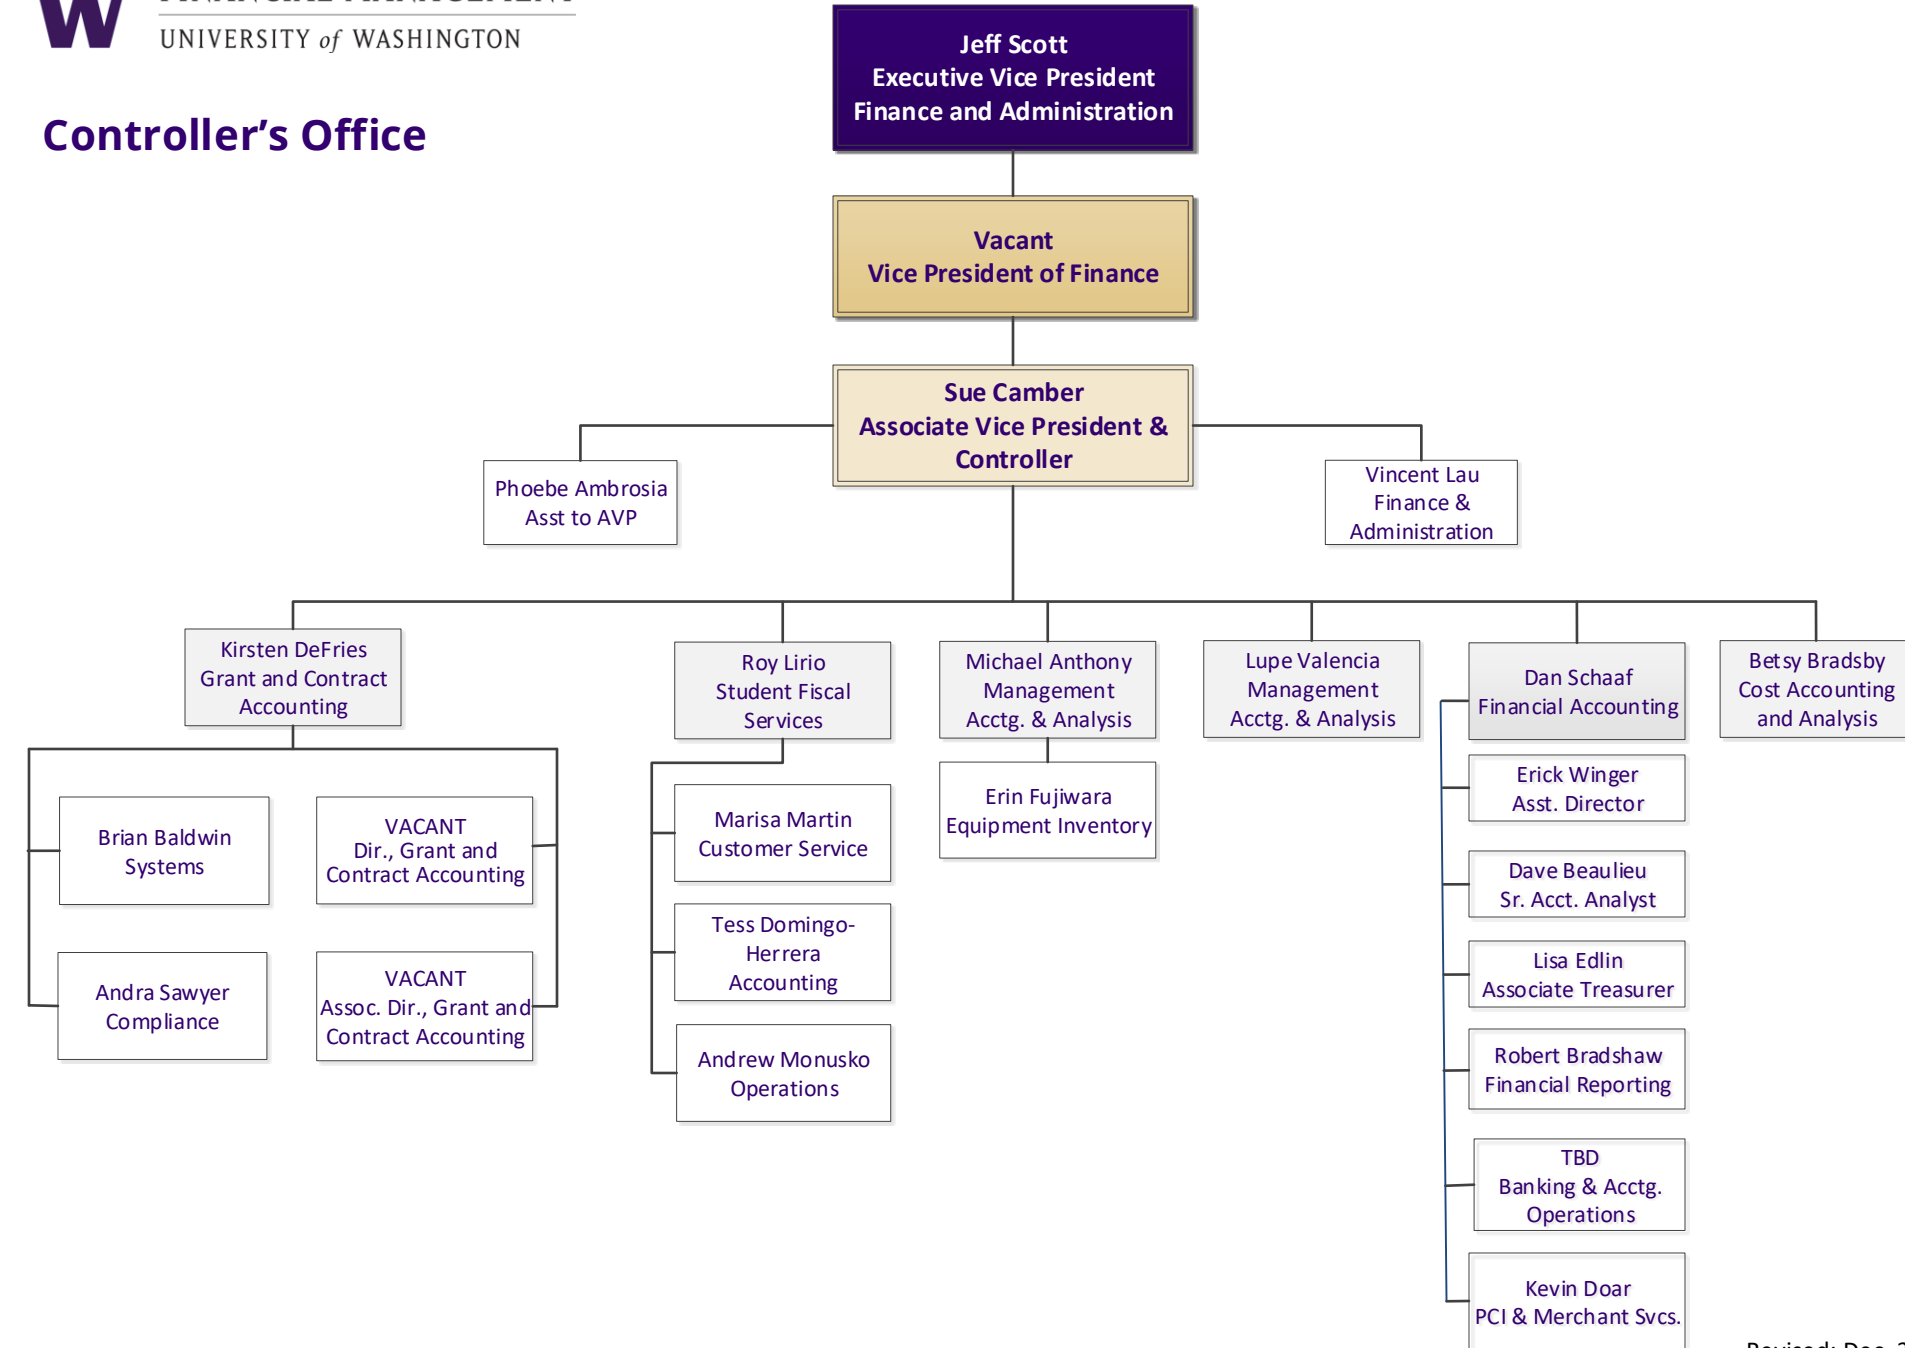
UNIVERSITY of WASHINGTON

Controller's Office

Jeff Scott
Executive Vice President
Finance and Administration

Vacant
Vice President of Finance

Sue Camber
Associate Vice President & Controller

Phoebe Ambrosia
Asst to AVP

Vincent Lau
Finance & Administration

Kirsten DeFries
Grant and Contract Accounting

Brian Baldwin
Systems

VACANT
Dir., Grant and Contract Accounting

Andra Sawyer
Compliance

VACANT
Assoc. Dir., Grant and Contract Accounting

Roy Lirio
Student Fiscal Services

Marisa Martin
Customer Service

Tess Domingo-Herrera
Accounting

Andrew Monusko
Operations

Michael Anthony
Management Acctg. & Analysis

Erin Fujiwara
Equipment Inventory

Lupe Valencia
Management Acctg. & Analysis

Dan Schaaf
Financial Accounting

Erick Winger
Asst. Director

Dave Beaulieu
Sr. Acct. Analyst

Lisa Edlin
Associate Treasurer

Robert Bradshaw
Financial Reporting

TBD
Banking & Acctg. Operations

Kevin Doar
PCI & Merchant Svcs.

Betsy Bradsby
Cost Accounting and Analysis

Revised: Dec. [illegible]